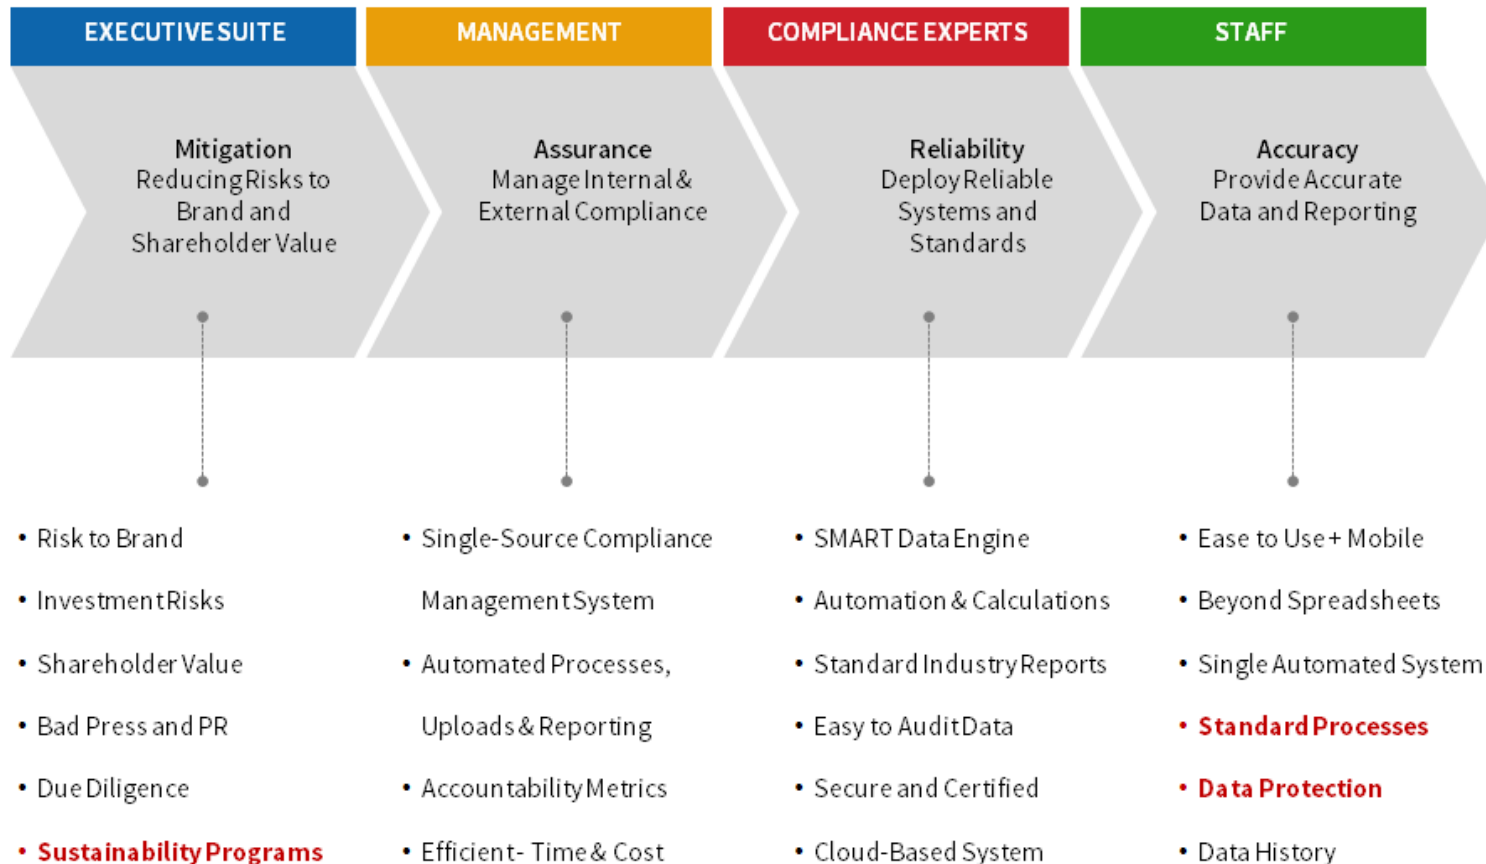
EXECUTIVE SUITE

Mitigation
Reducing Risks to Brand and Shareholder Value

- Risk to Brand
- Investment Risks
- Shareholder Value
- Bad Press and PR
- Due Diligence
- Sustainability Programs

MANAGEMENT

Assurance
Manage Internal & External Compliance

- Single-Source Compliance Management System
- Automated Processes, Uploads & Reporting
- Accountability Metrics
- Efficient- Time & Cost

COMPLIANCE EXPERTS

Reliability
Deploy Reliable Systems and Standards

- SMART Data Engine
- Automation & Calculations
- Standard Industry Reports
- Easy to Audit Data
- Secure and Certified
- Cloud-Based System

STAFF

Accuracy
Provide Accurate Data and Reporting

- Ease to Use + Mobile
- Beyond Spreadsheets
- Single Automated System
- Standard Processes
- Data Protection
- Data History